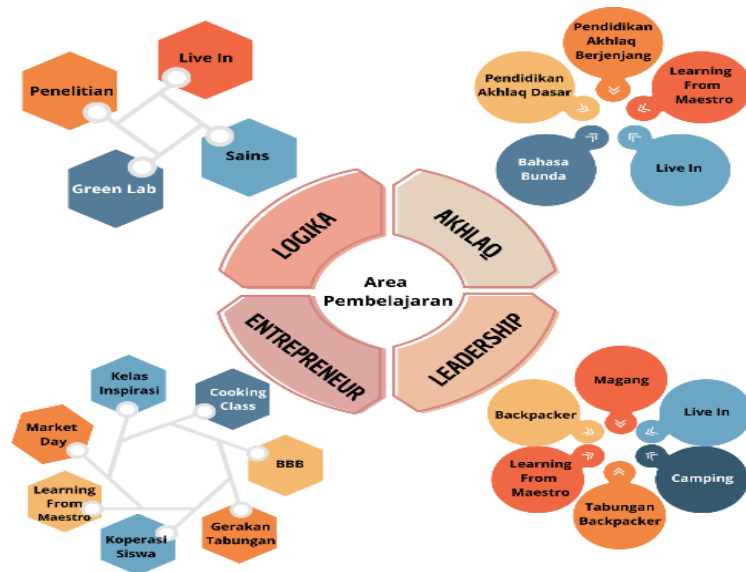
Live In

Penelitian

Sains

Green Lab

Pendidikan Akhlaq Berjenjang

Pendidikan Akhlaq Dasar

Learning From Maestro

Bahasa Bunda

Live In

LOGIKA

AKHLAQ

Area Pembelajaran

ENTREPRENEUR

LEADERSHIP

Kelas Inspirasi

Cooking Class

Market Day

BBB

Learning From Maestro

Koperasi Siswa

Gerakan Tabungan

Magang

Backpacker

Live In

Learning From Maestro

Camping

Tabungan Backpacker